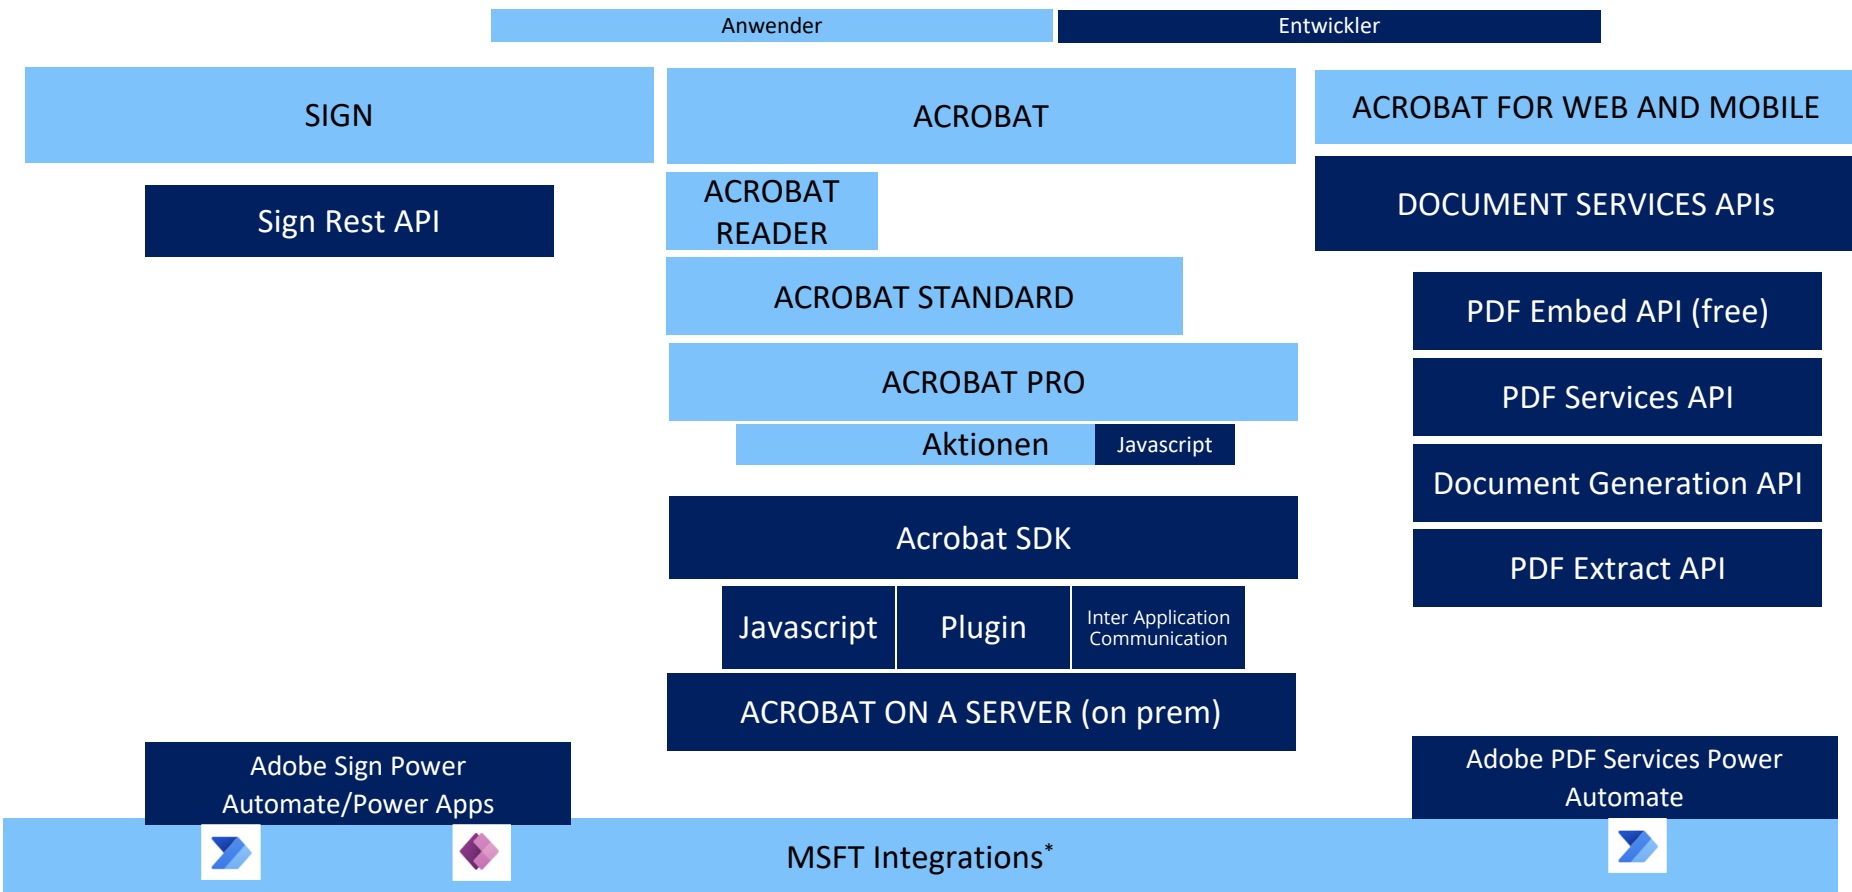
Anwender

Entwickler

SIGN

Sign Rest API

ACROBAT

ACROBAT READER

ACROBAT STANDARD

ACROBAT PRO

Aktionen

Javascript

Acrobat SDK

Javascript

Plugin

Inter Application Communication

ACROBAT ON A SERVER (on prem)

ACROBAT FOR WEB AND MOBILE

DOCUMENT SERVICES APIs

PDF Embed API (free)

PDF Services API

Document Generation API

PDF Extract API

Adobe Sign Power Automate/Power Apps

Adobe PDF Services Power Automate

MSFT Integrations*